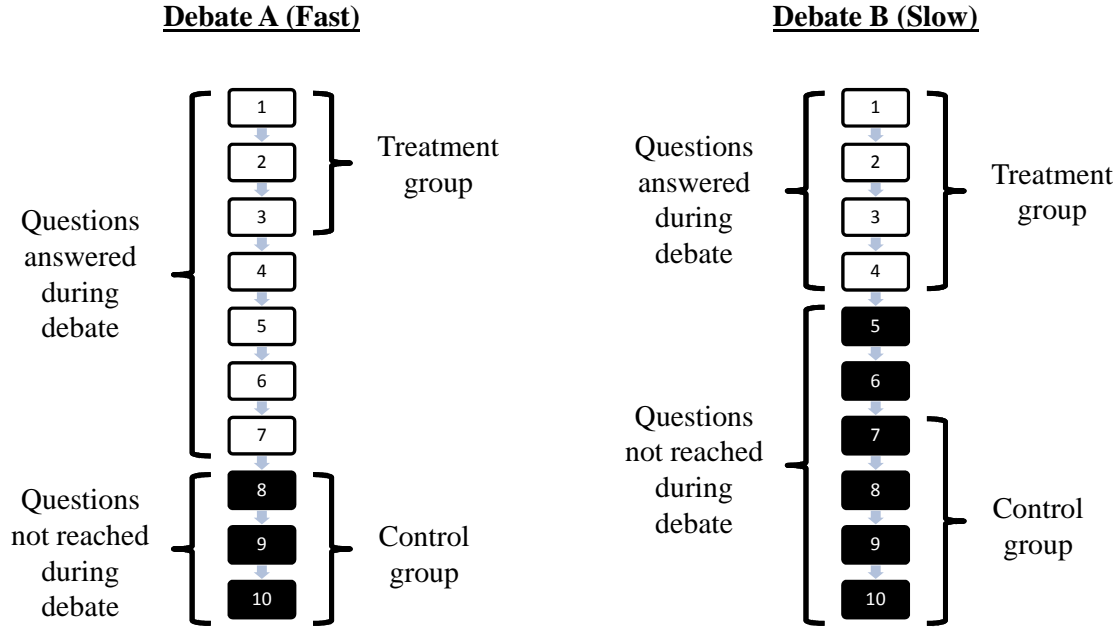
Debate A (Fast)

Questions answered during debate

1

2

3

Treatment group

4

5

6

7

Questions not reached during debate

8

9

10

Control group

Debate B (Slow)

Questions answered during debate

1

2

3

4

Treatment group

Questions not reached during debate

5

6

7

8

9

10

Control group